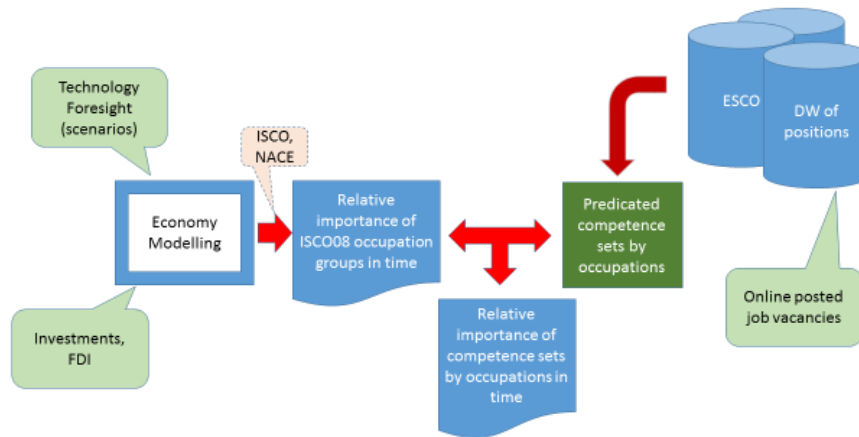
Technology Foresight (scenarios)

ISCO, NACE

Economy Modelling

Investments, FDI

Relative importance of ISCO08 occupation groups in time

Relative importance of competence sets by occupations in time

Predicated competence sets by occupations

ESCO

DW of positions

Online posted job vacancies